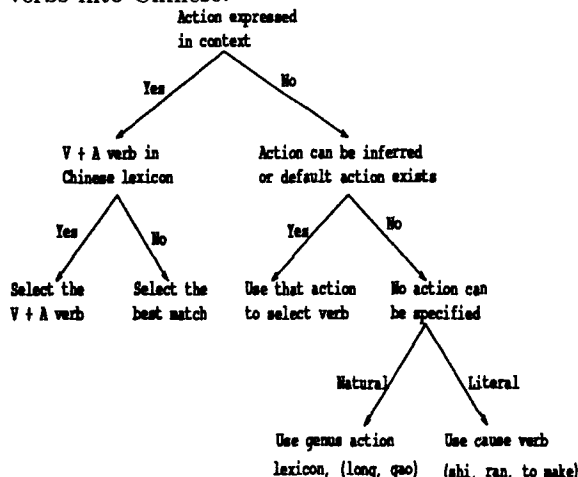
verbs into Chinese:

Action expressed in context

Yes

No

V + A verb in Chinese lexicon

Action can be inferred or default action exists

Yes

No

Yes

No

Select the V + A verb

Select the best match

Use that action to select verb

No action can be specified

Natural

Literal

Use genus action lexicon, (long, gao)

Use cause verb (shi, ran, to make)